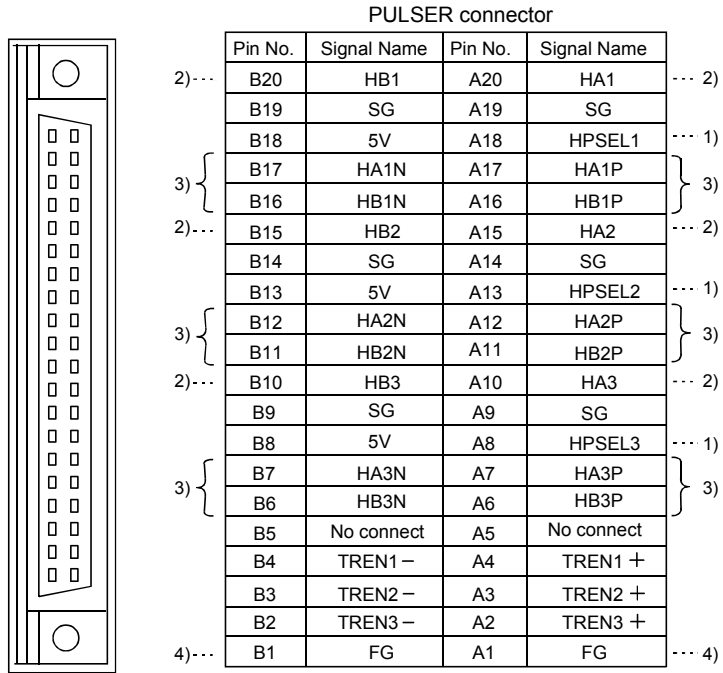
PULSER connector

| | Pin No. | Signal Name | Pin No. | Signal Name | |
|---|---|---|---|---|---|
| 2) | B20 | HB1 | A20 | HA1 | 2) |
| | B19 | SG | A19 | SG | |
| | B18 | 5V | A18 | HPSEL1 | 1) |
| 3) | B17 | HA1N | A17 | HA1P | 3) |
| 3) | B16 | HB1N | A16 | HB1P | 3) |
| 2) | B15 | HB2 | A15 | HA2 | 2) |
| | B14 | SG | A14 | SG | |
| | B13 | 5V | A13 | HPSEL2 | 1) |
| 3) | B12 | HA2N | A12 | HA2P | 3) |
| 3) | B11 | HB2N | A11 | HB2P | 3) |
| 2) | B10 | HB3 | A10 | HA3 | 2) |
| | B9 | SG | A9 | SG | |
| | B8 | 5V | A8 | HPSEL3 | 1) |
| 3) | B7 | HA3N | A7 | HA3P | 3) |
| 3) | B6 | HB3N | A6 | HB3P | 3) |
| | B5 | No connect | A5 | No connect | |
| | B4 | TREN1 − | A4 | TREN1 + | |
| | B3 | TREN2 − | A3 | TREN2 + | |
| | B2 | TREN3 − | A2 | TREN3 + | |
| 4) | B1 | FG | A1 | FG | 4) |